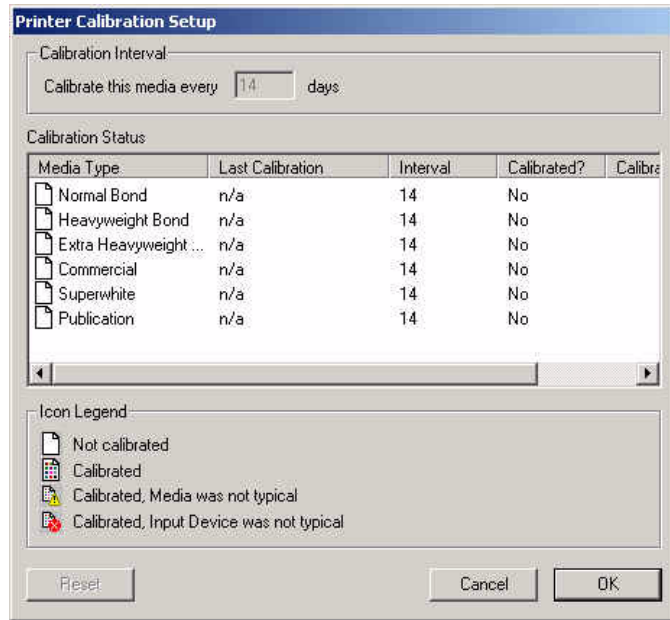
Printer Calibration Setup

Calibration Interval

Calibrate this media every 14 days

Calibration Status

| Media Type | Last Calibration | Interval | Calibrated? | Calibra |
|---|---|---|---|---|
| Normal Bond | n/a | 14 | No | |
| Heavyweight Bond | n/a | 14 | No | |
| Extra Heavyweight ... | n/a | 14 | No | |
| Commercial | n/a | 14 | No | |
| Superwhite | n/a | 14 | No | |
| Publication | n/a | 14 | No | |

Icon Legend

Not calibrated

Calibrated

Calibrated, Media was not typical

Calibrated, Input Device was not typical

Reset

Cancel

OK